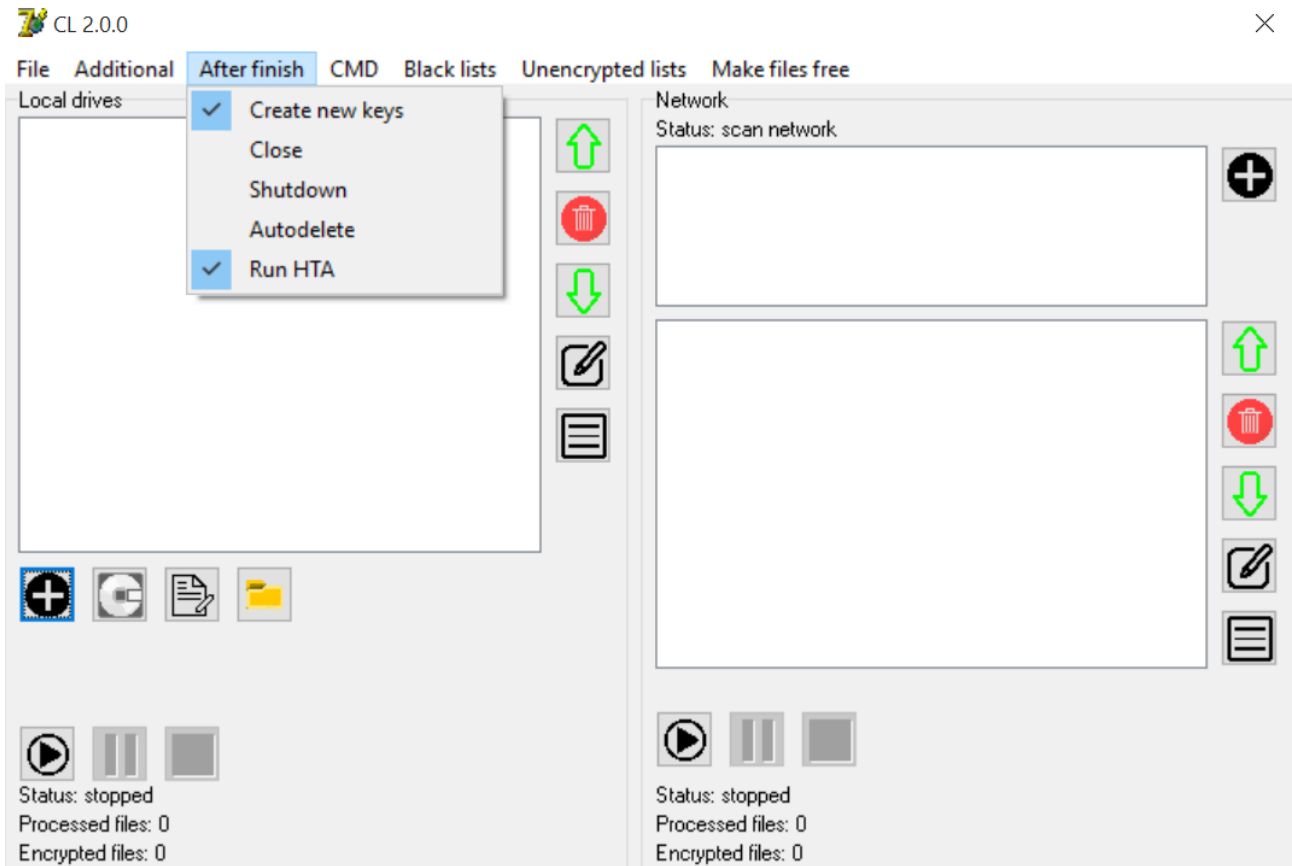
CL 2.0.0

File Additional After finish CMD Black lists Unencrypted lists Make files free

Local drives

Create new keys
Close
Shutdown
Autodelete
Run HTA

Status: stopped
Processed files: 0
Encrypted files: 0

Network
Status: scan network

Status: stopped
Processed files: 0
Encrypted files: 0